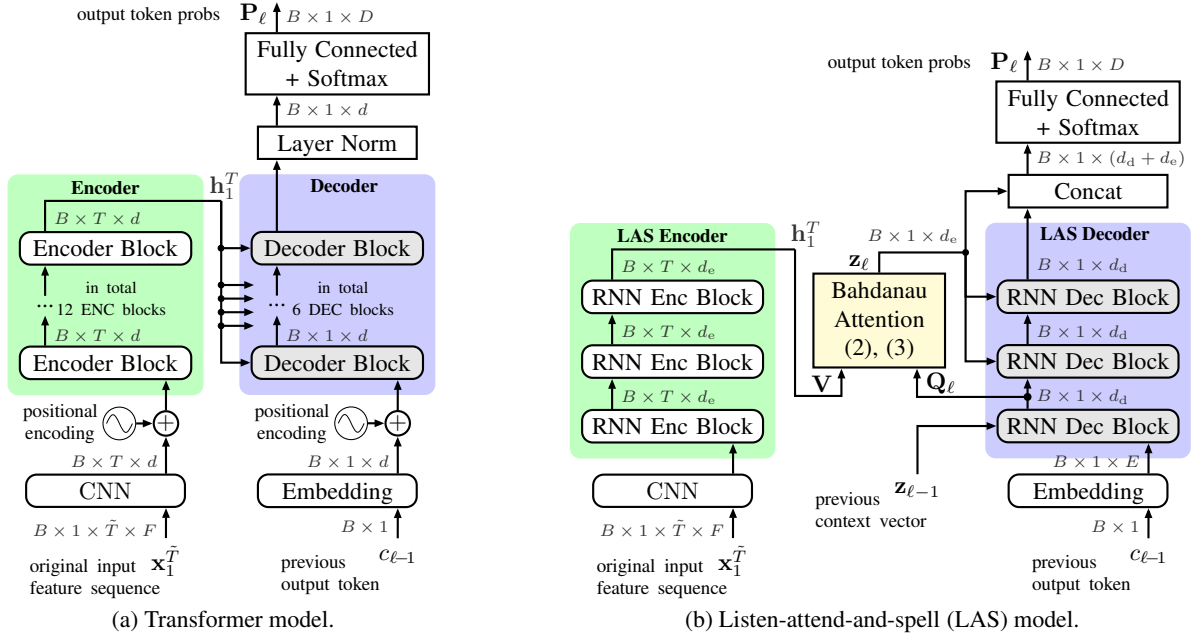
output token probs $\mathbf{P}_\ell$ $B \times 1 \times D$

Fully Connected + Softmax

$B \times 1 \times d$

Layer Norm

$\mathbf{h}_1^T$

Encoder

$B \times T \times d$

Encoder Block

in total

... 12 ENC blocks

$B \times T \times d$

Encoder Block

Decoder

Decoder Block

in total

... 6 DEC blocks

$B \times 1 \times d$

Decoder Block

positional encoding

positional encoding

$B \times T \times d$

CNN

$B \times 1 \times \tilde{T} \times F$

original input feature sequence $\mathbf{x}_1^{\tilde{T}}$

$B \times 1 \times d$

Embedding

$B \times 1$

previous output token $c_{\ell-1}$

(a) Transformer model.

output token probs $\mathbf{P}_\ell$ $B \times 1 \times D$

Fully Connected + Softmax

$B \times 1 \times (d_\mathrm{d} + d_\mathrm{e})$

Concat

$\mathbf{h}_1^T$

$B \times 1 \times d_\mathrm{e}$

LAS Encoder

$B \times T \times d_\mathrm{e}$

RNN Enc Block

$B \times T \times d_\mathrm{e}$

RNN Enc Block

$B \times T \times d_\mathrm{e}$

RNN Enc Block

$\mathbf{z}_\ell$

Bahdanau Attention (2), (3)

$\mathbf{V}$

$\mathbf{Q}_\ell$

LAS Decoder

$B \times 1 \times d_\mathrm{d}$

RNN Dec Block

$B \times 1 \times d_\mathrm{d}$

RNN Dec Block

$B \times 1 \times d_\mathrm{d}$

RNN Dec Block

$B \times 1 \times E$

CNN

$B \times 1 \times \tilde{T} \times F$

original input feature sequence $\mathbf{x}_1^{\tilde{T}}$

previous context vector $\mathbf{z}_{\ell-1}$

Embedding

$B \times 1$

previous output token $c_{\ell-1}$

(b) Listen-attend-and-spell (LAS) model.